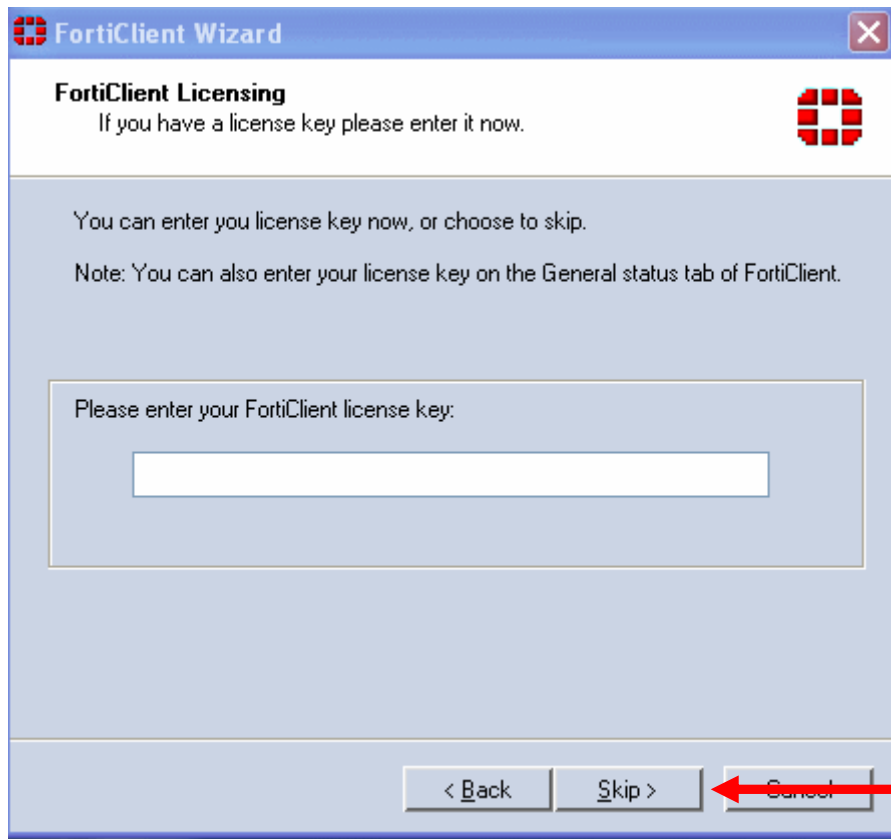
FortiClient Wizard

FortiClient Licensing
If you have a license key please enter it now.

You can enter you license key now, or choose to skip.

Note: You can also enter your license key on the General status tab of FortiClient.

Please enter your FortiClient license key:

< Back
Skip >
Cancel